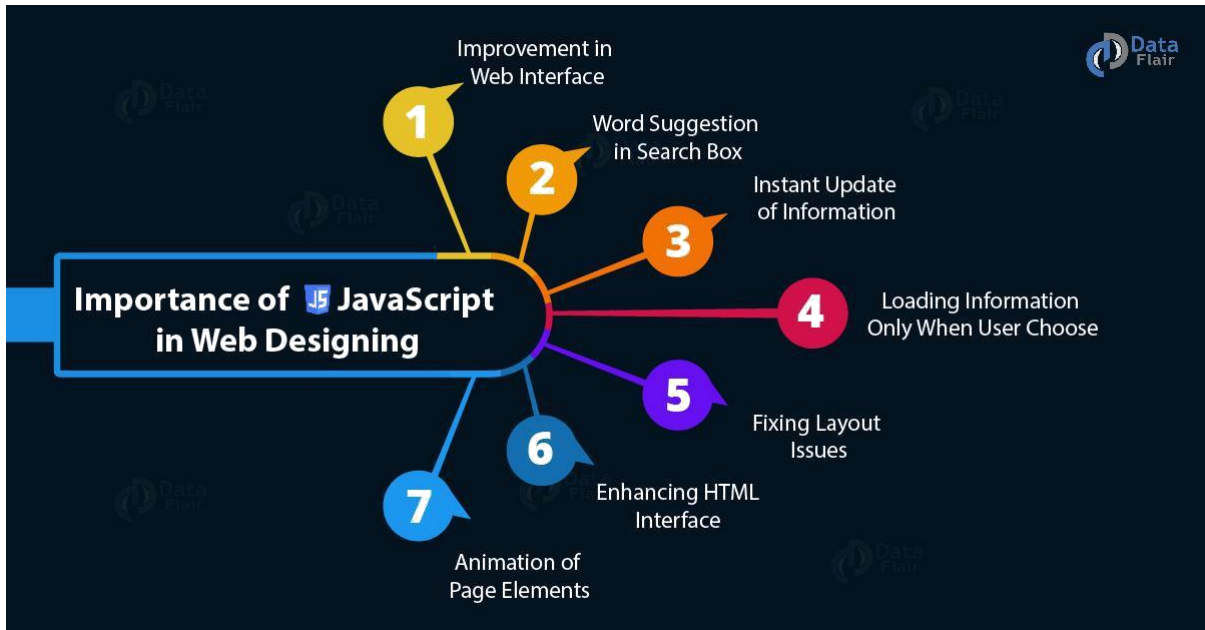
Data Flair

Importance of JS JavaScript in Web Designing

1
Improvement in Web Interface

2
Word Suggestion in Search Box

3
Instant Update of Information

4
Loading Information Only When User Choose

5
Fixing Layout Issues

6
Enhancing HTML Interface

7
Animation of Page Elements